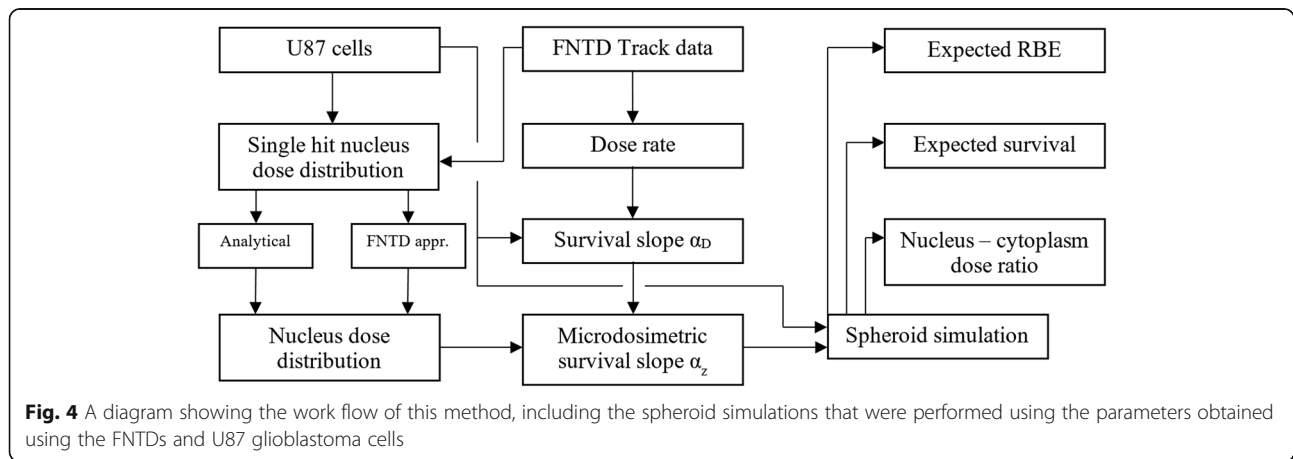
U87 cells

FNTD Track data

Expected RBE

Single hit nucleus dose distribution

Dose rate

Expected survival

Analytical

FNTD appr.

Survival slope $\alpha_D$

Nucleus – cytoplasm dose ratio

Nucleus dose distribution

Microdosimetric survival slope $\alpha_z$

Spheroid simulation

**Fig. 4** A diagram showing the work flow of this method, including the spheroid simulations that were performed using the parameters obtained using the FNTDs and U87 glioblastoma cells